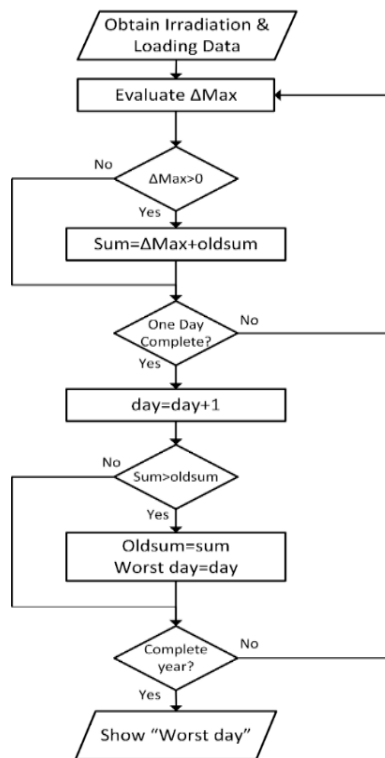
Obtain Irradiation & Loading Data

Evaluate ΔMax

No

ΔMax>0

Yes

Sum=ΔMax+oldsum

One Day Complete?

No

Yes

day=day+1

No

Sum>oldsum

Yes

Oldsum=sum
Worst day=day

Complete year?

No

Yes

Show "Worst day"